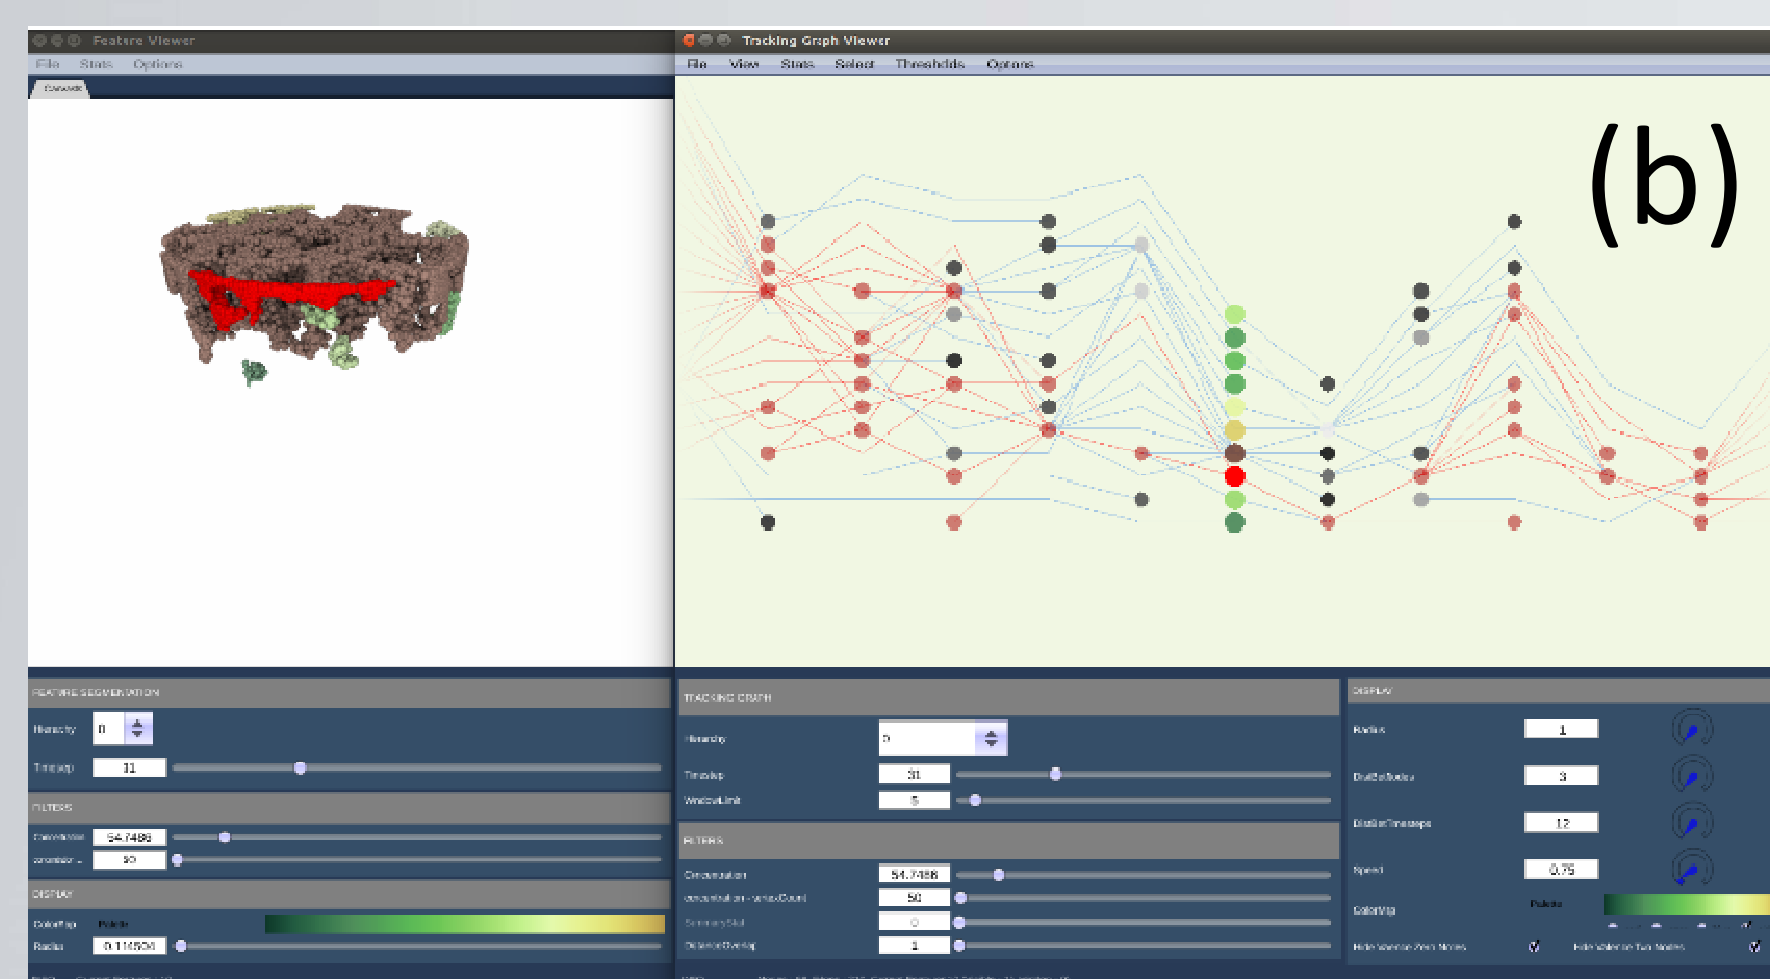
Feature Viewer
File Stats Options

Tracking Graph Viewer
File View Stats Select Thresholds Options

(b)

FEATURE SEGMENTATION
Hierarchy 0
Timestep 31

FILTERS
54.7486
50

DISPLAY
ColorMap Palette
Radius 0.116500

TRACKING GRAPH
Hierarchy 0
Timestep 31
WindowLimit 5

FILTERS
Concentration 54.7486
50
0
1

DISPLAY
Radius 1
3
12
Speed 0.75
ColorMap Palette